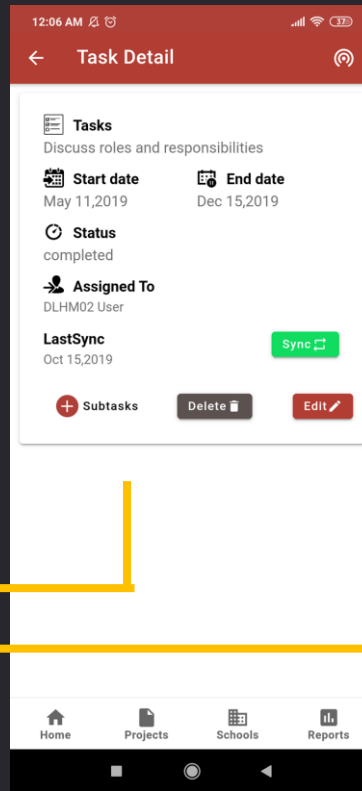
12:06 AM

37

Task Detail

Tasks
Discuss roles and responsibilities

Start date
May 11,2019

End date
Dec 15,2019

Status
completed

Assigned To
DLHM02 User

LastSync
Oct 15,2019

Sync

Subtasks

Delete

Edit

Home

Projects

Schools

Reports